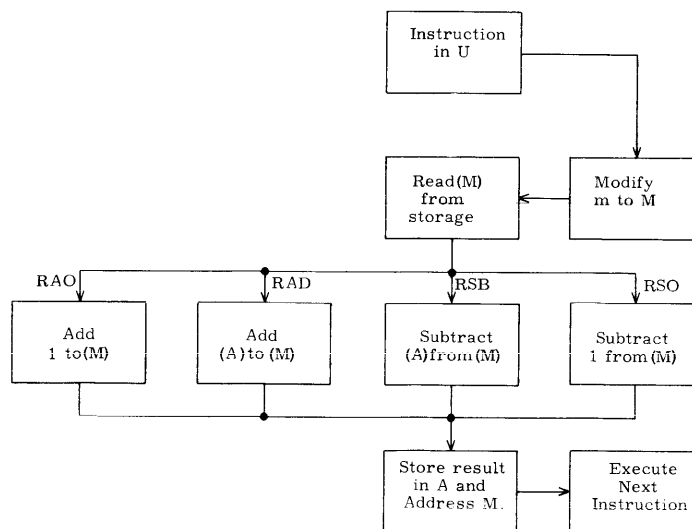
Instruction in U

Modify m to M

Read (M) from storage

RAO

RAD

RSB

RSO

Add 1 to (M)

Add (A) to (M)

Subtract (A) from (M)

Subtract 1 from (M)

Store result in A and Address M.

Execute Next Instruction